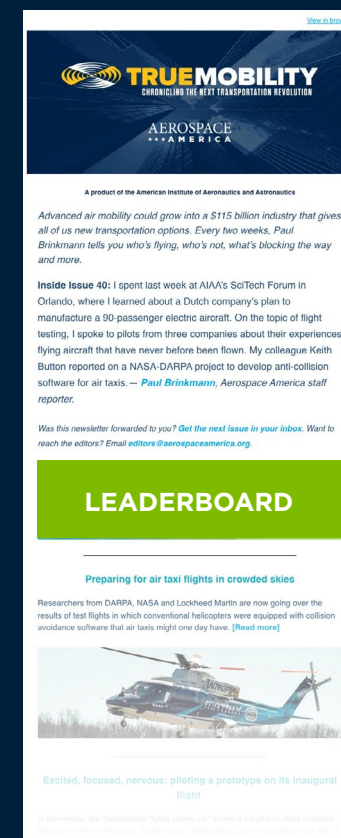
View in brow

TRUEMOBILITY
CHRONICLING THE NEXT TRANSPORTATION REVOLUTION

AEROSPACE
AMERICA

A product of the American Institute of Aeronautics and Astronautics

Advanced air mobility could grow into a $115 billion industry that gives all of us new transportation options. Every two weeks, Paul Brinkmann tells you who's flying, who's not, what's blocking the way and more.

Inside Issue 40: I spent last week at AIAA's SciTech Forum in Orlando, where I learned about a Dutch company's plan to manufacture a 90-passenger electric aircraft. On the topic of flight testing, I spoke to pilots from three companies about their experiences flying aircraft that have never before been flown. My colleague Keith Button reported on a NASA-DARPA project to develop anti-collision software for air taxis. — Paul Brinkmann, Aerospace America staff reporter.

Was this newsletter forwarded to you? Get the next issue in your inbox. Want to reach the editors? Email editors@aerospaceamerica.org.

LEADERBOARD

Preparing for air taxi flights in crowded skies

Researchers from DARPA, NASA and Lockheed Martin are now going over the results of test flights in which conventional helicopters were equipped with collision avoidance software that air taxis might one day have. [Read more]

N760PP

Excited, focused, nervous: piloting a prototype on its inaugural flight

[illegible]